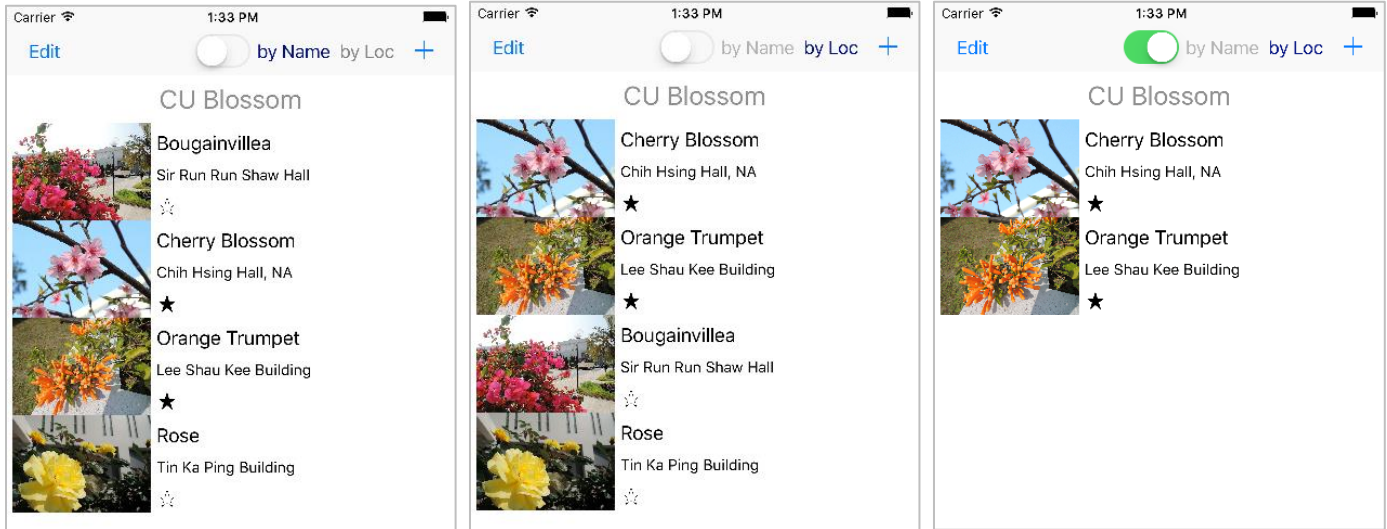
Carrier 1:33 PM

Edit by Name by Loc +

CU Blossom

Bougainvillea
Sir Run Run Shaw Hall
☆

Cherry Blossom
Chih Hsing Hall, NA
★

Orange Trumpet
Lee Shau Kee Building
★

Rose
Tin Ka Ping Building
☆

Carrier 1:33 PM

Edit by Name by Loc +

CU Blossom

Cherry Blossom
Chih Hsing Hall, NA
★

Orange Trumpet
Lee Shau Kee Building
★

Bougainvillea
Sir Run Run Shaw Hall
☆

Rose
Tin Ka Ping Building
☆

Carrier 1:33 PM

Edit by Name by Loc +

CU Blossom

Cherry Blossom
Chih Hsing Hall, NA
★

Orange Trumpet
Lee Shau Kee Building
★